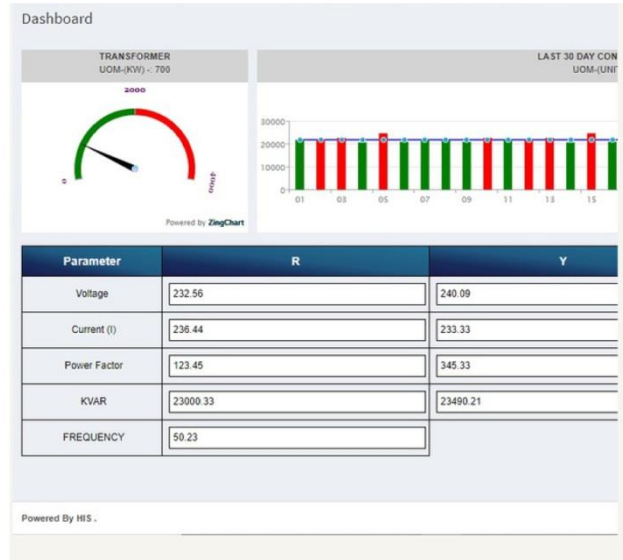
Dashboard

TRANSFORMER
UOM-(KW) -: 700

2000

0

4000

Powered by ZingChart

LAST 30 DAY CON
UOM-(UNI

30000
20000
10000
0

01 03 05 07 09 11 13 15

| Parameter | R | Y |
|---|---|---|
| Voltage | 232.56 | 240.09 |
| Current (I) | 236.44 | 233.33 |
| Power Factor | 123.45 | 345.33 |
| KVAR | 23000.33 | 23490.21 |
| FREQUENCY | 50.23 | |

Powered By HIS .